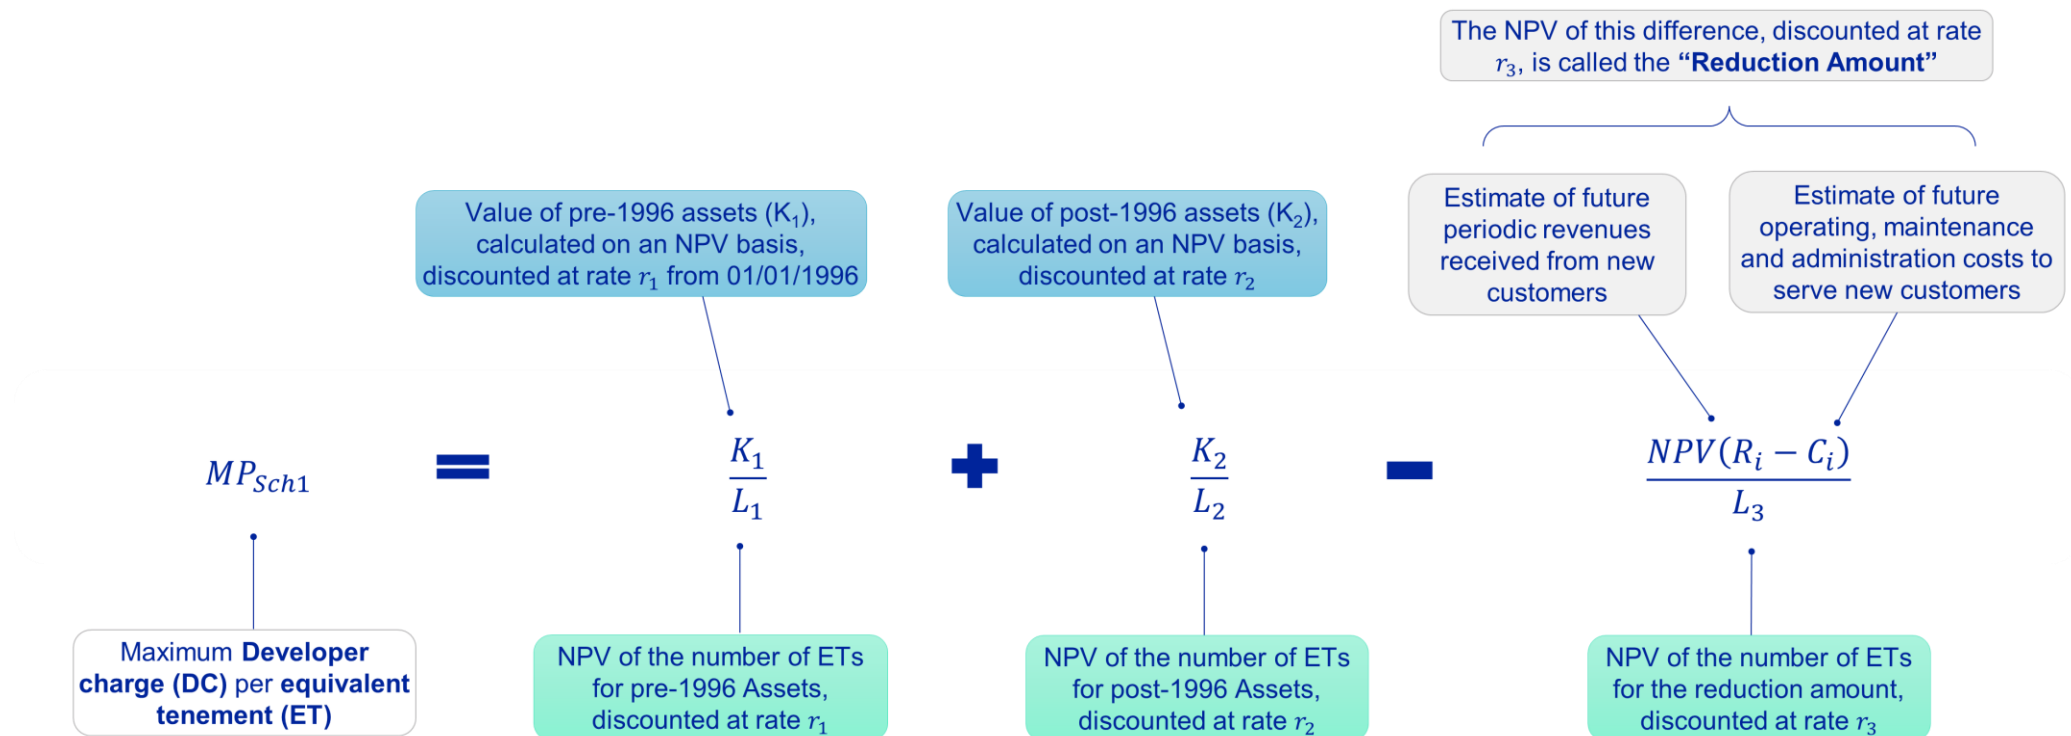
The NPV of this difference, discounted at rate $r_3$, is called the **"Reduction Amount"**

Value of pre-1996 assets ($K_1$), calculated on an NPV basis, discounted at rate $r_1$ from 01/01/1996

Value of post-1996 assets ($K_2$), calculated on an NPV basis, discounted at rate $r_2$

Estimate of future periodic revenues received from new customers

Estimate of future operating, maintenance and administration costs to serve new customers

$MP_{Sch1} = \frac{K_1}{L_1} + \frac{K_2}{L_2} - \frac{NPV(R_i - C_i)}{L_3}$

Maximum **Developer charge (DC)** per **equivalent tenement (ET)**

NPV of the number of ETs for pre-1996 Assets, discounted at rate $r_1$

NPV of the number of ETs for post-1996 Assets, discounted at rate $r_2$

NPV of the number of ETs for the reduction amount, discounted at rate $r_3$